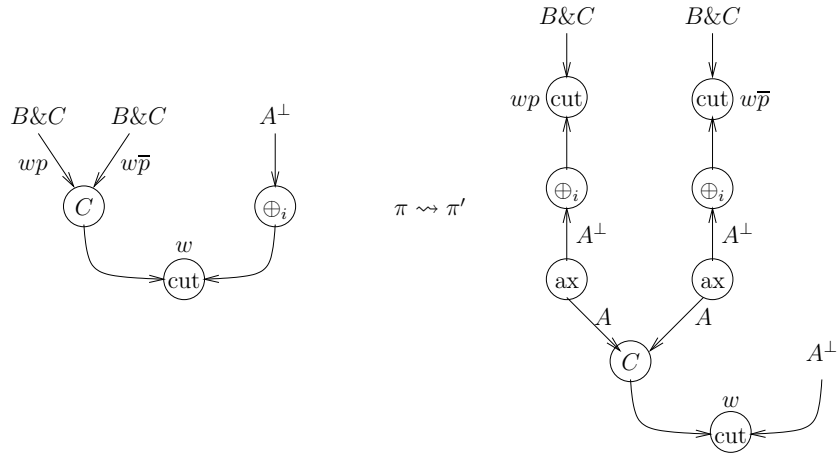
$B\&C$ $B\&C$ $A^\perp$

$wp$ $w\overline{p}$

$C$ $\oplus_i$

$w$

cut

$\pi \rightsquigarrow \pi'$

$B\&C$ $B\&C$

$wp$ cut cut $w\overline{p}$

$\oplus_i$ $\oplus_i$

$A^\perp$ $A^\perp$

ax ax

$A$ $A$

$C$ $A^\perp$

$w$

cut